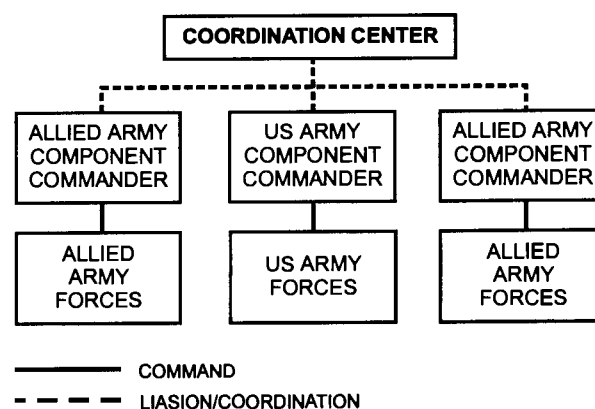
COORDINATION CENTER

ALLIED ARMY COMPONENT COMMANDER

US ARMY COMPONENT COMMANDER

ALLIED ARMY COMPONENT COMMANDER

ALLIED ARMY FORCES

US ARMY FORCES

ALLIED ARMY FORCES

COMMAND

LIASION/COORDINATION